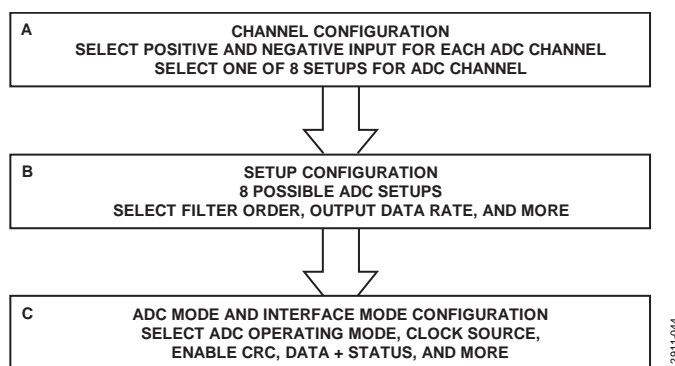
A

CHANNEL CONFIGURATION
SELECT POSITIVE AND NEGATIVE INPUT FOR EACH ADC CHANNEL
SELECT ONE OF 8 SETUPS FOR ADC CHANNEL

B

SETUP CONFIGURATION
8 POSSIBLE ADC SETUPS
SELECT FILTER ORDER, OUTPUT DATA RATE, AND MORE

C

ADC MODE AND INTERFACE MODE CONFIGURATION
SELECT ADC OPERATING MODE, CLOCK SOURCE,
ENABLE CRC, DATA + STATUS, AND MORE

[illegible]2811-044